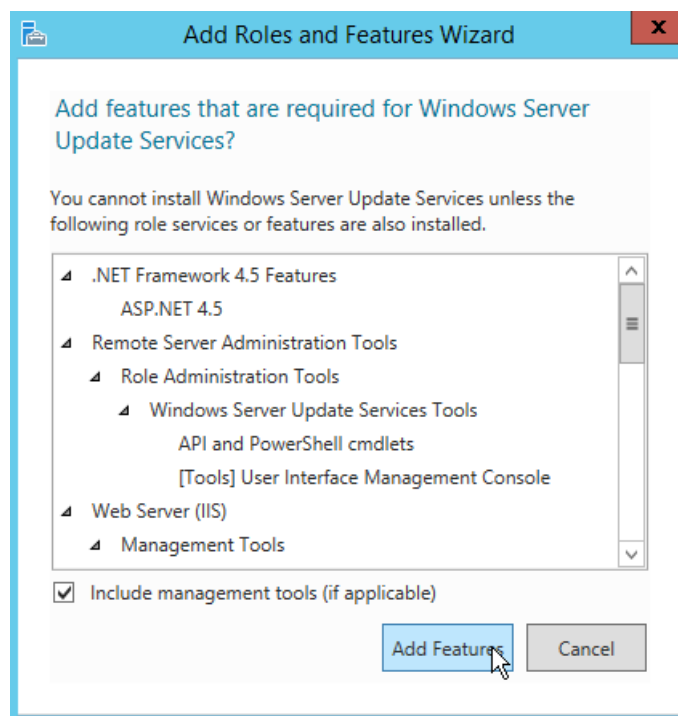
Add Roles and Features Wizard

x

Add features that are required for Windows Server Update Services?

You cannot install Windows Server Update Services unless the following role services or features are also installed.

.NET Framework 4.5 Features
ASP.NET 4.5
Remote Server Administration Tools
Role Administration Tools
Windows Server Update Services Tools
API and PowerShell cmdlets
[Tools] User Interface Management Console
Web Server (IIS)
Management Tools

Include management tools (if applicable)

Add Features

Cancel